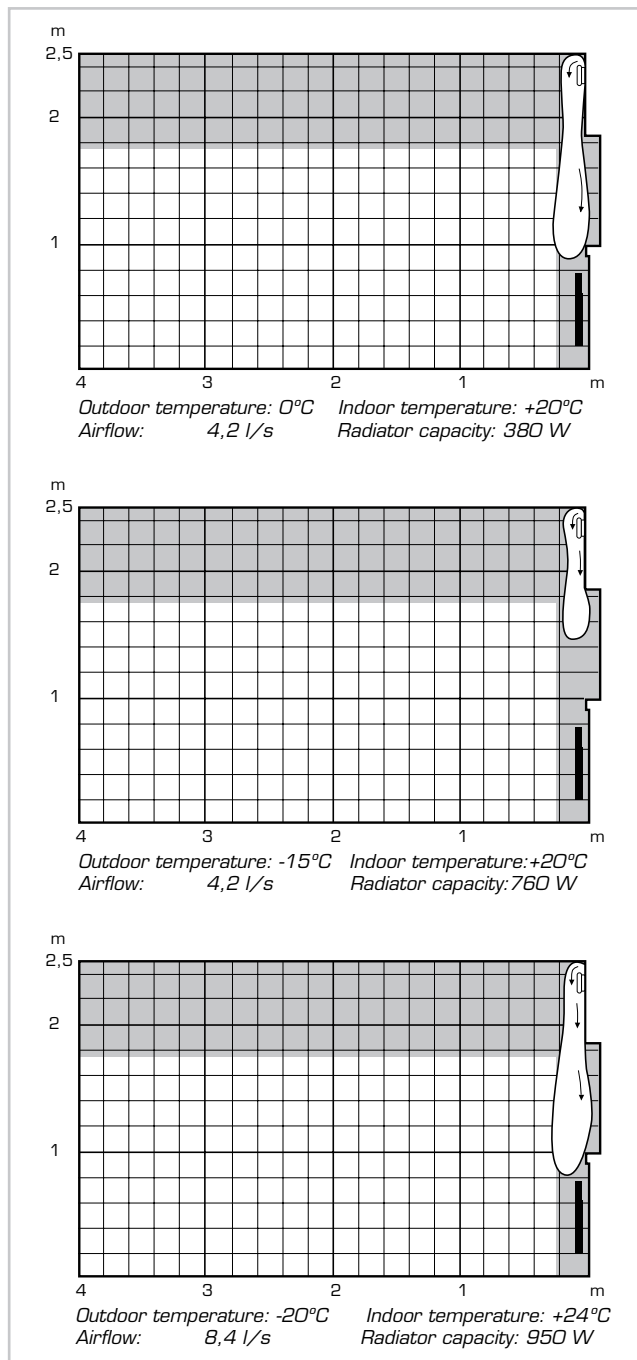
m
2,5
2
1
4
3
2
1
m
Outdoor temperature: 0°C Indoor temperature: +20°C
Airflow: 4,2 l/s Radiator capacity: 380 W

m
2,5
2
1
4
3
2
1
m
Outdoor temperature: -15°C Indoor temperature:+20°C
Airflow: 4,2 l/s Radiator capacity:760 W

m
2,5
2
1
4
3
2
1
m
Outdoor temperature: -20°C Indoor temperature: +24°C
Airflow: 8,4 l/s Radiator capacity: 950 W